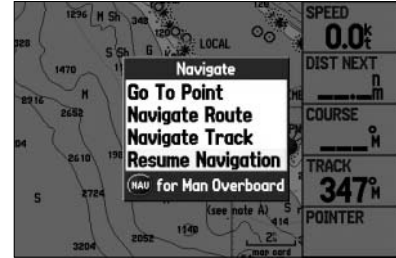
1296 M Sh
348
LOCAL
328
S Sh G
1470
Navigate
Go To Point
Navigate Route
Navigate Track
Resume Navigation
NAV for Man Overboard
2916
2652
M
04
2610
5
2724
(see note A)
414
2052
1140
3204
2
map card
SPEED
0.0$^{k}_{t}$
DIST NEXT
$^{n}_{m}$
COURSE
°M
TRACK
347°M
POINTER